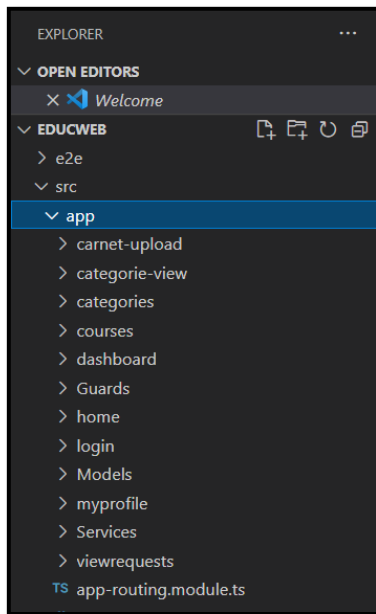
EXPLORER ···

OPEN EDITORS

× Welcome

EDUCWEB

e2e

src

app

carnet-upload

categorie-view

categories

courses

dashboard

Guards

home

login

Models

myprofile

Services

viewrequests

TS app-routing.module.ts